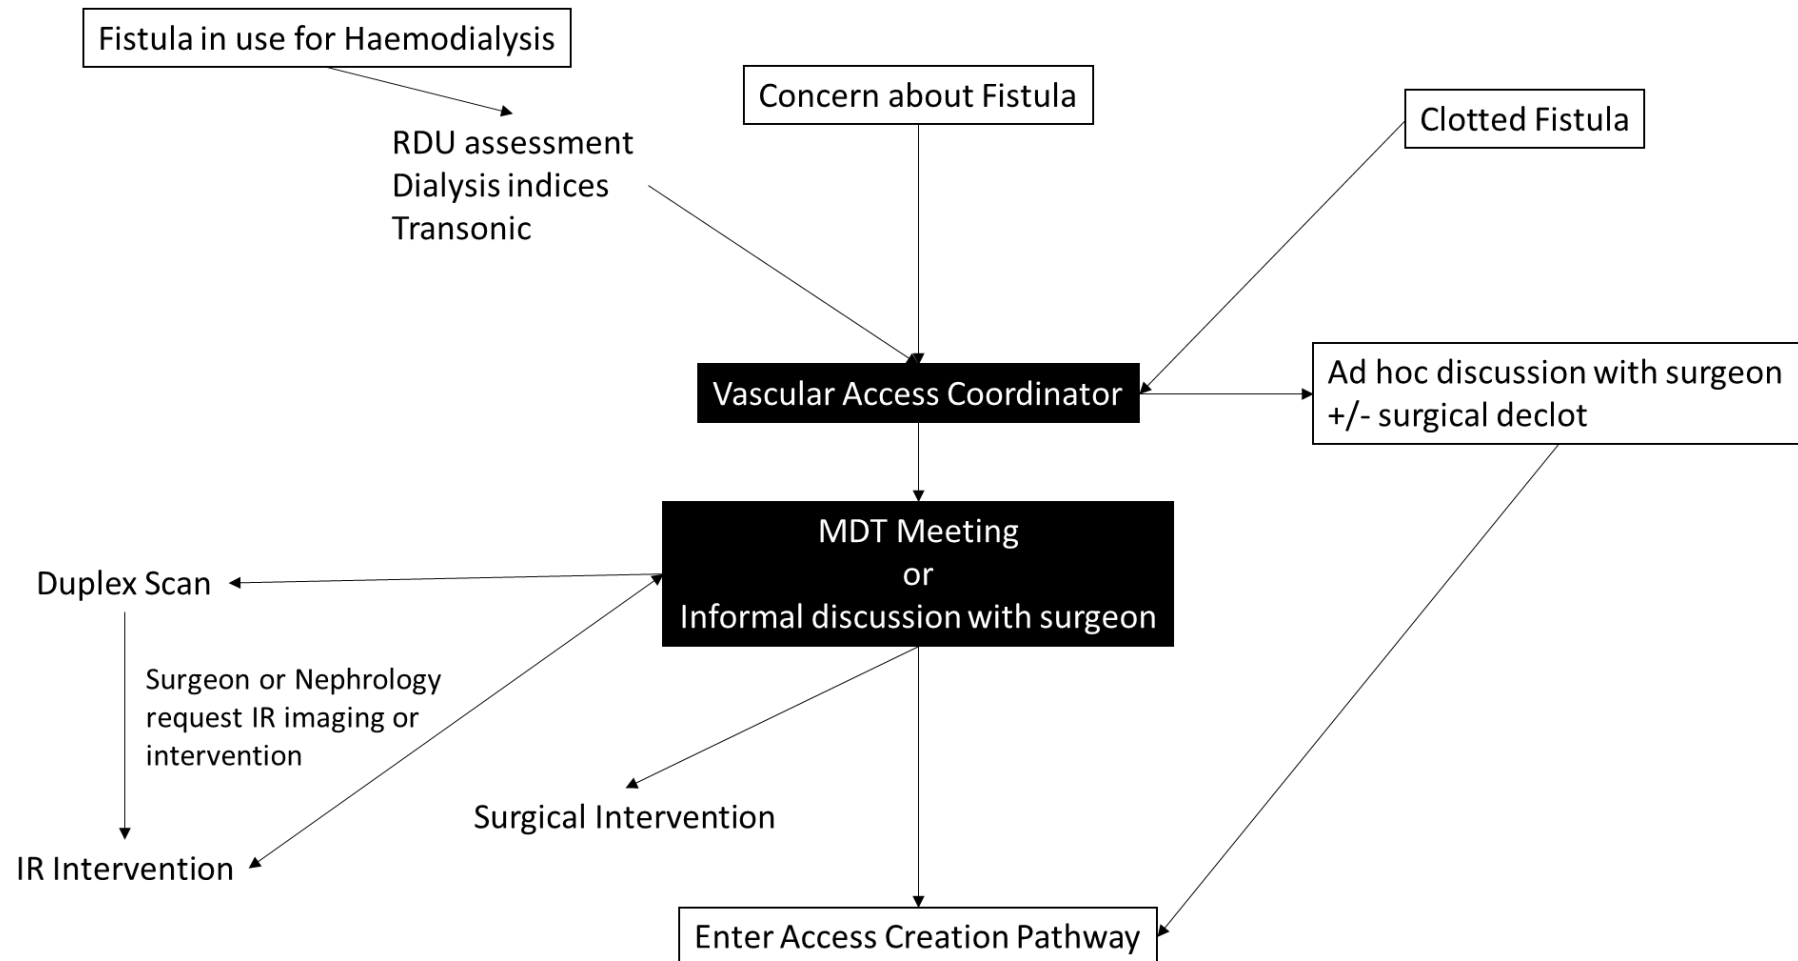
Fistula in use for Haemodialysis

Concern about Fistula

Clotted Fistula

RDU assessment
Dialysis indices
Transonic

Vascular Access Coordinator

Ad hoc discussion with surgeon +/- surgical declot

MDT Meeting
or
Informal discussion with surgeon

Duplex Scan

Surgeon or Nephrology request IR imaging or intervention

IR Intervention

Surgical Intervention

Enter Access Creation Pathway